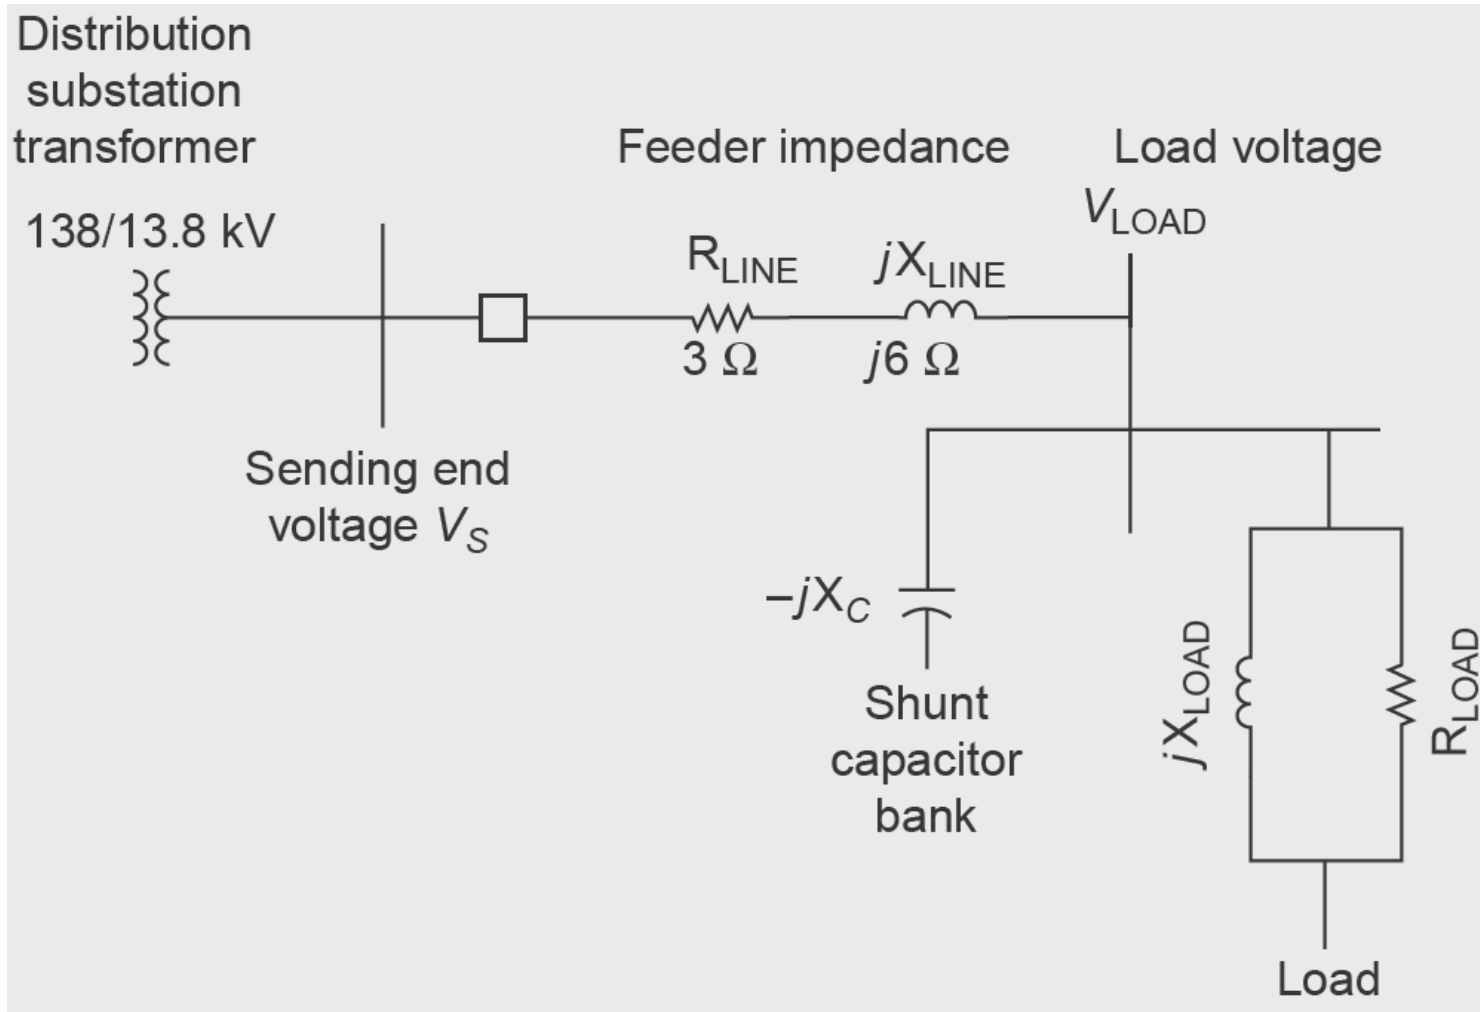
Distribution substation transformer

138/13.8 kV

Feeder impedance

Load voltage

$V_{LOAD}$

$R_{LINE}$

$jX_{LINE}$

3 Ω

$j6$ Ω

Sending end voltage $V_S$

$-jX_C$

Shunt capacitor bank

$jX_{LOAD}$

$R_{LOAD}$

Load